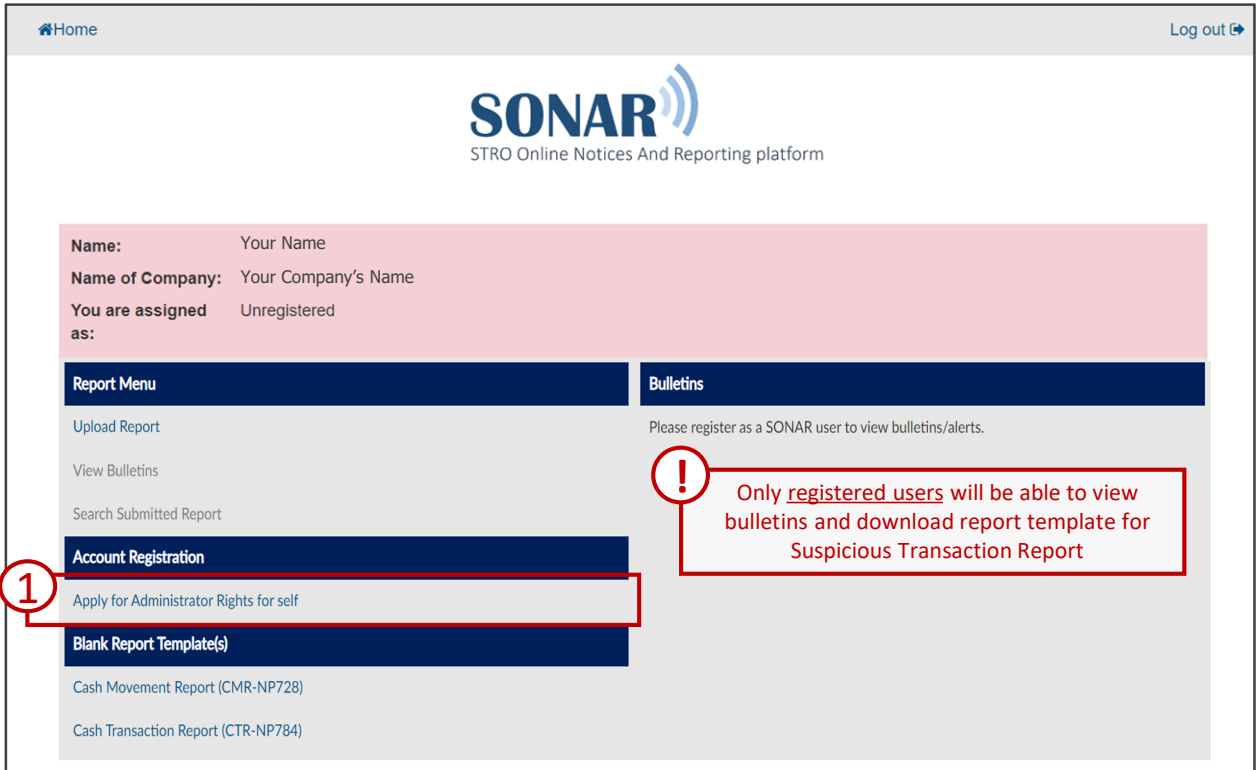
Home

Log out

SONAR
STRO Online Notices And Reporting platform

| | |
|---|---|
| Name: | Your Name |
| Name of Company: | Your Company's Name |
| You are assigned as: | Unregistered |

Report Menu

Upload Report

View Bulletins

Search Submitted Report

Account Registration

1

Apply for Administrator Rights for self

Blank Report Template(s)

Cash Movement Report (CMR-NP728)

Cash Transaction Report (CTR-NP784)

Bulletins

Please register as a SONAR user to view bulletins/alerts.

!

Only registered users will be able to view bulletins and download report template for Suspicious Transaction Report